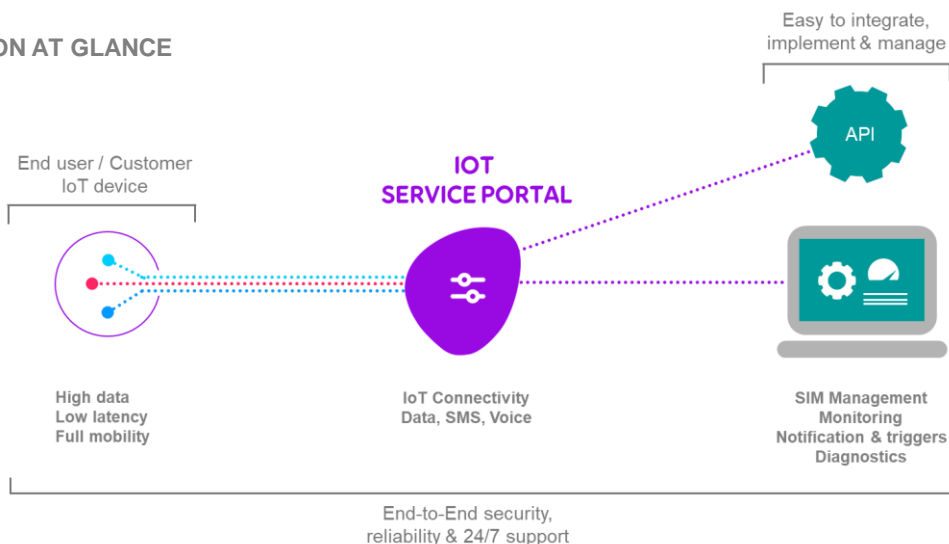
ON AT GLANCE

Easy to integrate, implement & manage

API

End user / Customer IoT device

IOT SERVICE PORTAL

High data
Low latency
Full mobility

IoT Connectivity
Data, SMS, Voice

SIM Management
Monitoring
Notification & triggers
Diagnostics

End-to-End security, reliability & 24/7 support